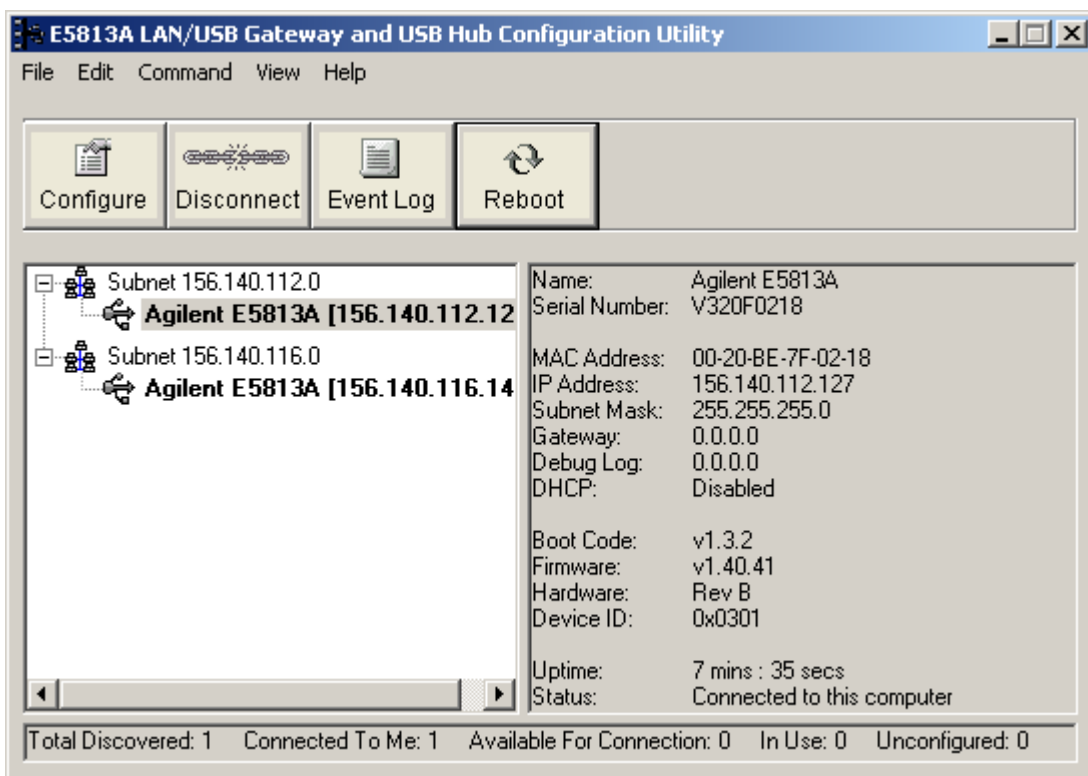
E5813A LAN/USB Gateway and USB Hub Configuration Utility

File Edit Command View Help

Configure Disconnect Event Log Reboot

Subnet 156.140.112.0
Agilent E5813A [156.140.112.12
Subnet 156.140.116.0
Agilent E5813A [156.140.116.14

| | |
|---|---|
| Name: | Agilent E5813A |
| Serial Number: | V320F0218 |
| MAC Address: | 00-20-BE-7F-02-18 |
| IP Address: | 156.140.112.127 |
| Subnet Mask: | 255.255.255.0 |
| Gateway: | 0.0.0.0 |
| Debug Log: | 0.0.0.0 |
| DHCP: | Disabled |
| Boot Code: | v1.3.2 |
| Firmware: | v1.40.41 |
| Hardware: | Rev B |
| Device ID: | 0x0301 |
| Uptime: | 7 mins : 35 secs |
| Status: | Connected to this computer |

Total Discovered: 1 Connected To Me: 1 Available For Connection: 0 In Use: 0 Unconfigured: 0